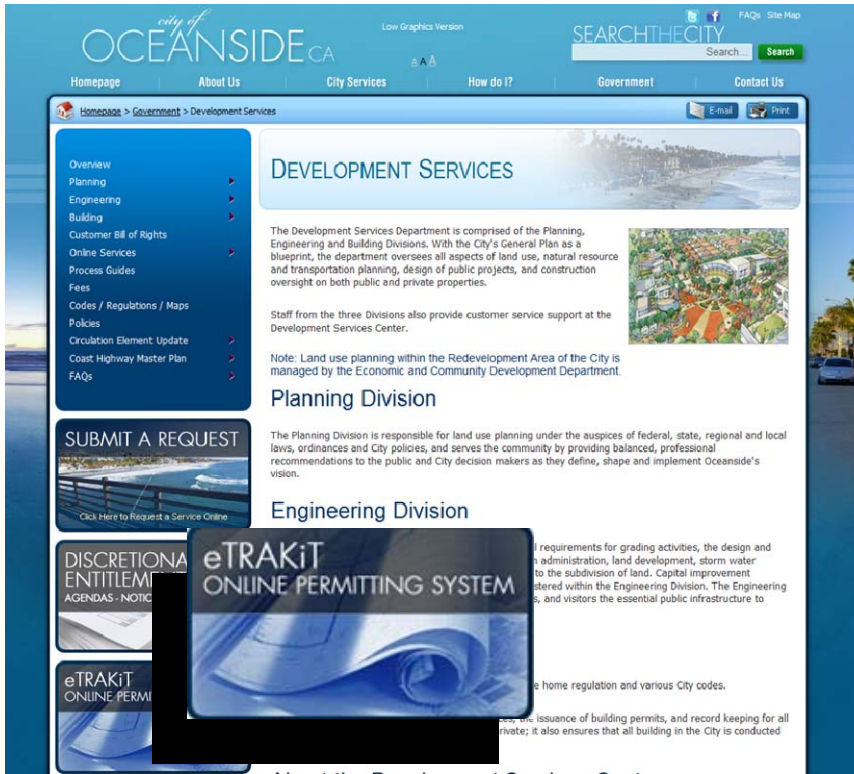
city of OCEANSIDE.CA

Low Graphics Version

A A A

FAQs Site Map

SEARCHTHECITY

Search...

Search

Homepage About Us City Services How do I? Government Contact Us

Homepage > Government > Development Services

E-mail Print

Overview
Planning
Engineering
Building
Customer Bill of Rights
Online Services
Process Guides
Fees
Codes / Regulations / Maps
Policies
Circulation Element Update
Coast Highway Master Plan
FAQs

DEVELOPMENT SERVICES

The Development Services Department is comprised of the Planning, Engineering and Building Divisions. With the City's General Plan as a blueprint, the department oversees all aspects of land use, natural resource and transportation planning, design of public projects, and construction oversight on both public and private properties.

Staff from the three Divisions also provide customer service support at the Development Services Center.

Note: Land use planning within the Redevelopment Area of the City is managed by the Economic and Community Development Department.

Planning Division

The Planning Division is responsible for land use planning under the auspices of federal, state, regional and local laws, ordinances and City policies, and serves the community by providing balanced, professional recommendations to the public and City decision makers as they define, shape and implement Oceanside's vision.

Engineering Division

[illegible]l requirements for grading activities, the design and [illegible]n administration, land development, storm water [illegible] to the subdivision of land. Capital improvement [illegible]stered within the Engineering Division. The Engineering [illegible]s, and visitors the essential public infrastructure to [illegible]

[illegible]e home regulation and various City codes.

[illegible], the issuance of building permits, and record keeping for all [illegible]rivate; it also ensures that all building in the City is conducted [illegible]

SUBMIT A REQUEST

Click Here to Request a Service Online

DISCRETIONA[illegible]
ENTITLEM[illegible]
AGENDAS - NOTIC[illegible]

eTRAKiT
ONLINE PERMI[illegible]

eTRAKiT
ONLINE PERMITTING SYSTEM

About the Development Services Center